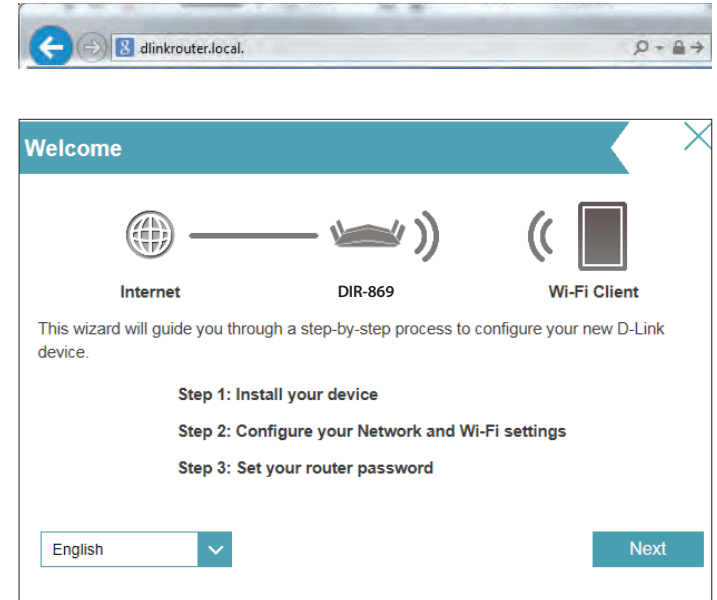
dlinkrouter.local.

Welcome

Internet

DIR-869

Wi-Fi Client

This wizard will guide you through a step-by-step process to configure your new D-Link device.

Step 1: Install your device

Step 2: Configure your Network and Wi-Fi settings

Step 3: Set your router password

English

Next